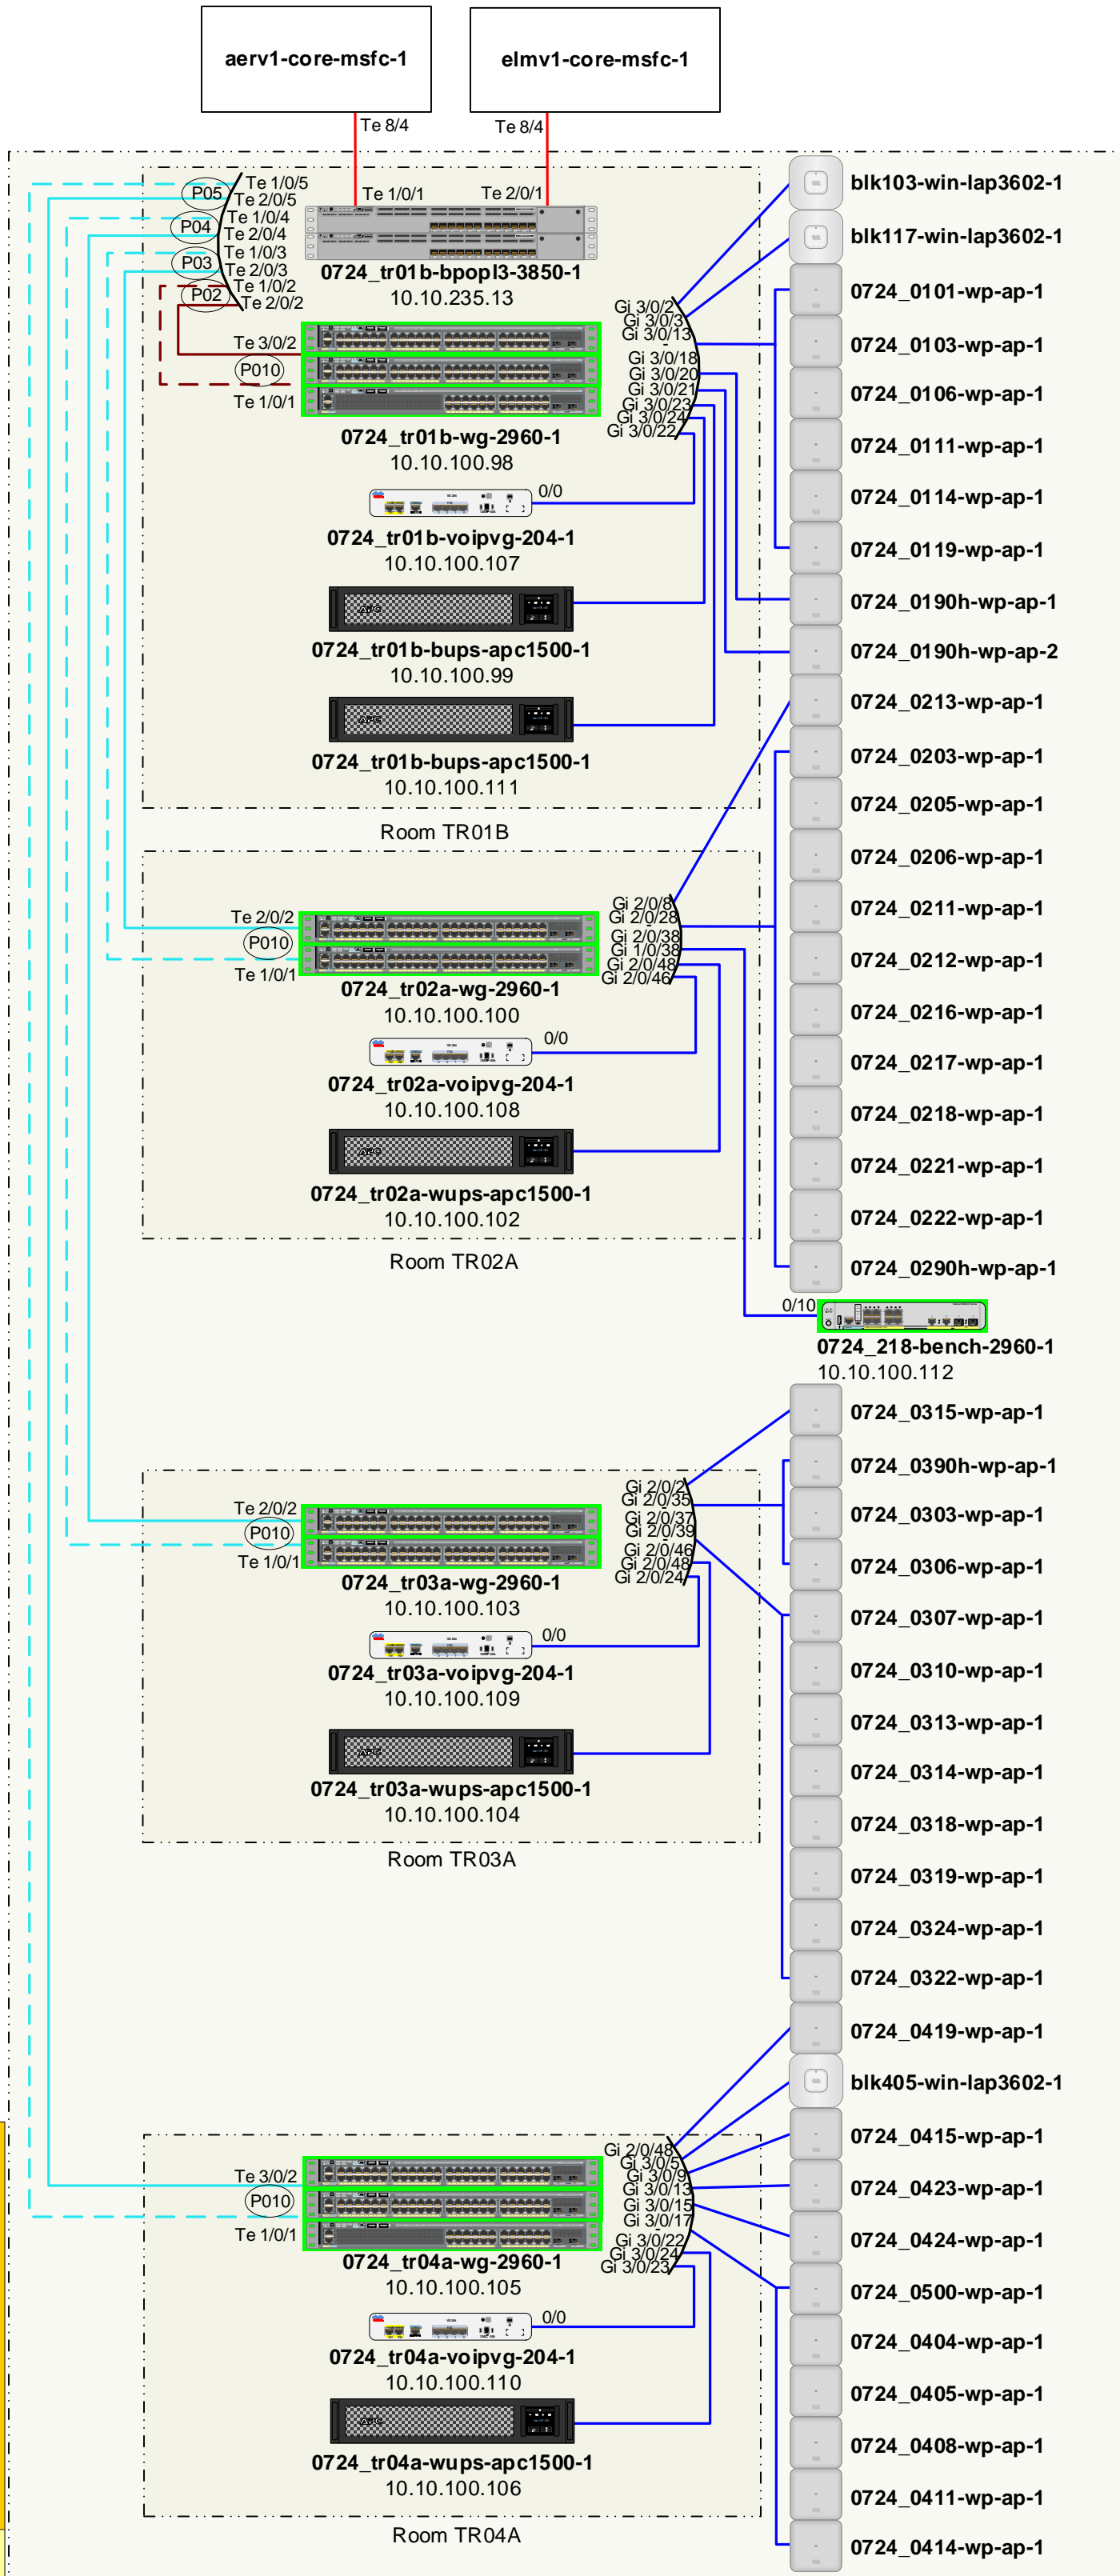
aerv1-core-msfc-1

elmv1-core-msfc-1

Te 8/4

Te 8/4

P05
Te 1/0/5
Te 2/0/5
P04
Te 1/0/4
Te 2/0/4
P03
Te 1/0/3
Te 2/0/3
P02
Te 1/0/2
Te 2/0/2

Te 1/0/1
Te 2/0/1

0724_tr01b-bpopl3-3850-1
10.10.235.13

Te 3/0/2
P010
Te 1/0/1

Gi 3/0/2
Gi 3/0/3
Gi 3/0/13
Gi 3/0/18
Gi 3/0/20
Gi 3/0/21
Gi 3/0/23
Gi 3/0/24
Gi 3/0/22

0724_tr01b-wg-2960-1
10.10.100.98

0/0

0724_tr01b-voipvg-204-1
10.10.100.107

0724_tr01b-bups-apc1500-1
10.10.100.99

0724_tr01b-bups-apc1500-1
10.10.100.111

Room TR01B

blk103-win-lap3602-1
blk117-win-lap3602-1
0724_0101-wp-ap-1
0724_0103-wp-ap-1
0724_0106-wp-ap-1
0724_0111-wp-ap-1
0724_0114-wp-ap-1
0724_0119-wp-ap-1
0724_0190h-wp-ap-1
0724_0190h-wp-ap-2
0724_0213-wp-ap-1
0724_0203-wp-ap-1
0724_0205-wp-ap-1
0724_0206-wp-ap-1
0724_0211-wp-ap-1
0724_0212-wp-ap-1
0724_0216-wp-ap-1
0724_0217-wp-ap-1
0724_0218-wp-ap-1
0724_0221-wp-ap-1
0724_0222-wp-ap-1
0724_0290h-wp-ap-1

Te 2/0/2
P010
Te 1/0/1

Gi 2/0/8
Gi 2/0/28
Gi 2/0/38
Gi 1/0/38
Gi 2/0/48
Gi 2/0/46

0724_tr02a-wg-2960-1
10.10.100.100

0/0

0724_tr02a-voipvg-204-1
10.10.100.108

0724_tr02a-wups-apc1500-1
10.10.100.102

Room TR02A

0/10

0724_218-bench-2960-1
10.10.100.112

0724_0315-wp-ap-1
0724_0390h-wp-ap-1
0724_0303-wp-ap-1
0724_0306-wp-ap-1
0724_0307-wp-ap-1
0724_0310-wp-ap-1
0724_0313-wp-ap-1
0724_0314-wp-ap-1
0724_0318-wp-ap-1
0724_0319-wp-ap-1
0724_0324-wp-ap-1
0724_0322-wp-ap-1

Te 2/0/2
P010
Te 1/0/1

Gi 2/0/2
Gi 2/0/35
Gi 2/0/37
Gi 2/0/39
Gi 2/0/46
Gi 2/0/48
Gi 2/0/24

0724_tr03a-wg-2960-1
10.10.100.103

0/0

0724_tr03a-voipvg-204-1
10.10.100.109

0724_tr03a-wups-apc1500-1
10.10.100.104

Room TR03A

0724_0419-wp-ap-1
blk405-win-lap3602-1
0724_0415-wp-ap-1
0724_0423-wp-ap-1
0724_0424-wp-ap-1
0724_0500-wp-ap-1
0724_0404-wp-ap-1
0724_0405-wp-ap-1
0724_0408-wp-ap-1
0724_0411-wp-ap-1
0724_0414-wp-ap-1

Te 3/0/2
P010
Te 1/0/1

Gi 2/0/48
Gi 3/0/5
Gi 3/0/9
Gi 3/0/13
Gi 3/0/15
Gi 3/0/17
Gi 3/0/22
Gi 3/0/24
Gi 3/0/23

0724_tr04a-wg-2960-1
10.10.100.105

0/0

0724_tr04a-voipvg-204-1
10.10.100.110

0724_tr04a-wups-apc1500-1
10.10.100.106

Room TR04A